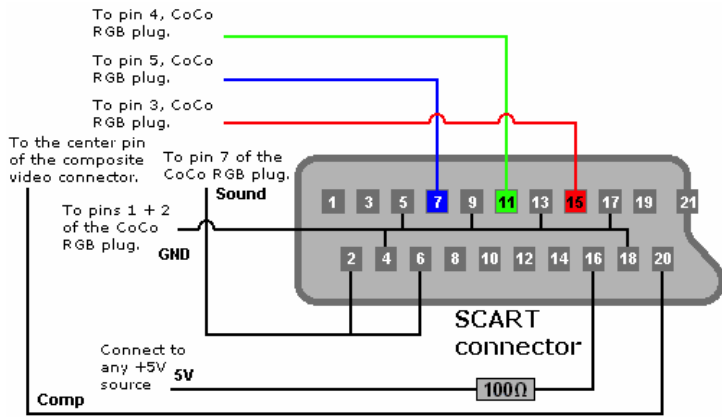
To pin 4, CoCo RGB plug.

To pin 5, CoCo RGB plug.

To pin 3, CoCo RGB plug.

To the center pin of the composite video connector.

To pin 7 of the CoCo RGB plug.

Sound

To pins 1 + 2 of the CoCo RGB plug.

GND

1 3 5 7 9 11 13 15 17 19 21

2 4 6 8 10 12 14 16 18 20

SCART connector

Connect to any +5V source

5V

100Ω

Comp